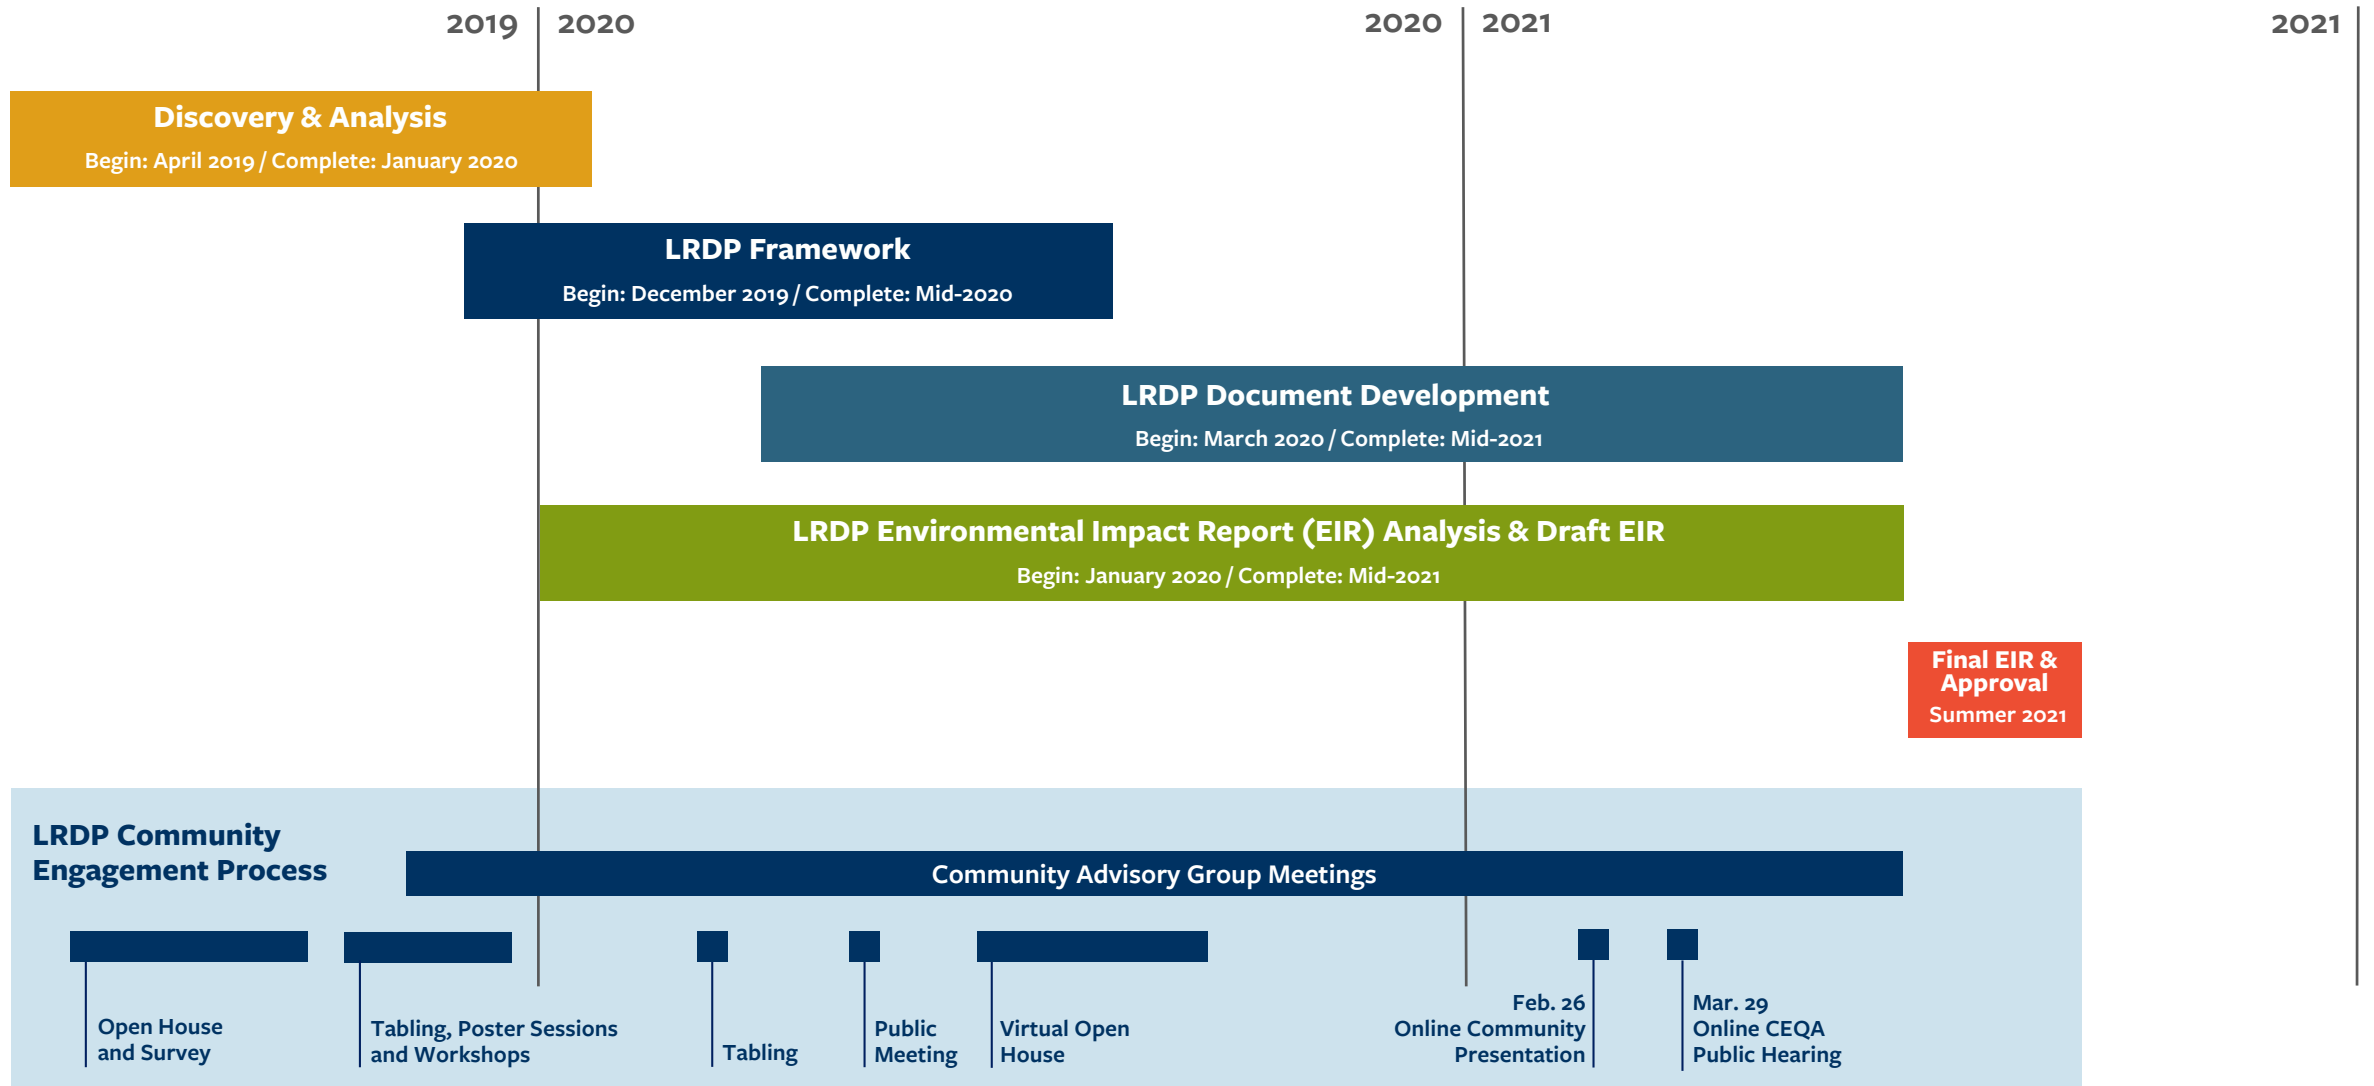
2019 2020 2020 2021 2021

Discovery & Analysis
Begin: April 2019 / Complete: January 2020

LRDP Framework
Begin: December 2019 / Complete: Mid-2020

LRDP Document Development
Begin: March 2020 / Complete: Mid-2021

LRDP Environmental Impact Report (EIR) Analysis & Draft EIR
Begin: January 2020 / Complete: Mid-2021

Final EIR & Approval
Summer 2021

LRDP Community Engagement Process

Community Advisory Group Meetings

Open House and Survey

Tabling, Poster Sessions and Workshops

Tabling

Public Meeting

Virtual Open House

Feb. 26 Online Community Presentation

Mar. 29 Online CEQA Public Hearing